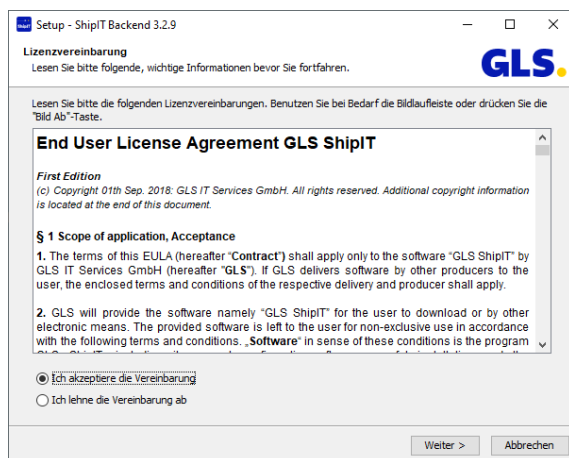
Setup - ShipIT Backend 3.2.9

Lizenzvereinbarung
Lesen Sie bitte folgende, wichtige Informationen bevor Sie fortfahren.

GLS.

Lesen Sie bitte die folgenden Lizenzvereinbarungen. Benutzen Sie bei Bedarf die Bildlaufleiste oder drücken Sie die "Bild Ab"-Taste.

End User License Agreement GLS ShipIT

First Edition
(c) Copyright 01th Sep. 2018: GLS IT Services GmbH. All rights reserved. Additional copyright information is located at the end of this document.

§ 1 Scope of application, Acceptance

1. The terms of this EULA (hereafter "Contract") shall apply only to the software "GLS ShipIT" by GLS IT Services GmbH (hereafter "GLS"). If GLS delivers software by other producers to the user, the enclosed terms and conditions of the respective delivery and producer shall apply.

2. GLS will provide the software namely "GLS ShipIT" for the user to download or by other electronic means. The provided software is left to the user for non-exclusive use in accordance with the following terms and conditions. „Software" in sense of these conditions is the program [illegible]

Ich akzeptiere die Vereinbarung
Ich lehne die Vereinbarung ab

Weiter >
Abbrechen